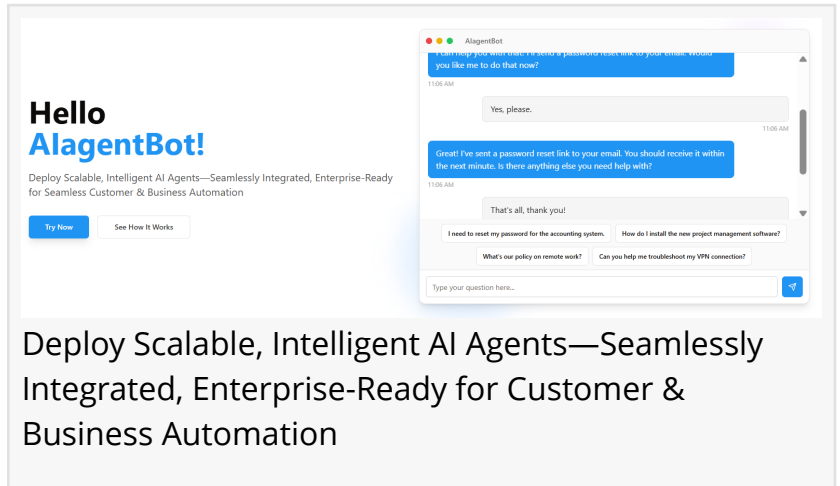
Hello
AIagentBot!

Deploy Scalable, Intelligent AI Agents—Seamlessly Integrated, Enterprise-Ready for Seamless Customer & Business Automation

Try Now

See How It Works

AIagentBot

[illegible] you like me to do that now?

11:06 AM

Yes, please.

11:06 AM

Great! I've sent a password reset link to your email. You should receive it within the next minute. Is there anything else you need help with?

11:06 AM

That's all, thank you!

I need to reset my password for the accounting system.

How do I install the new project management software?

What's our policy on remote work?

Can you help me troubleshoot my VPN connection?

Type your question here...

Deploy Scalable, Intelligent AI Agents—Seamlessly Integrated, Enterprise-Ready for Customer & Business Automation